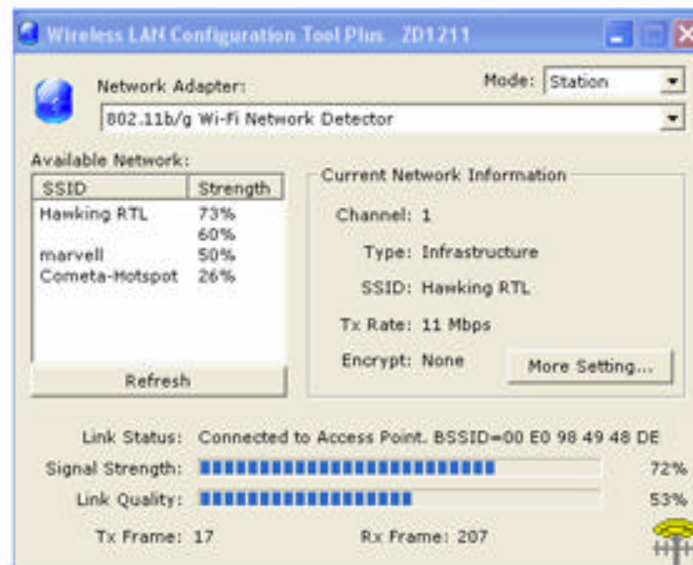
Wireless LAN Configuration Tool Plus ZD1211

Network Adapter:

Mode: Station

802.11b/g Wi-Fi Network Detector

Available Network:

| SSID | Strength |
|---|---|
| Hawking RTL | 73% |
| | 60% |
| marvell | 50% |
| Cometa-Hotspot | 26% |

Refresh

Current Network Information

Channel: 1

Type: Infrastructure

SSID: Hawking RTL

Tx Rate: 11 Mbps

Encrypt: None

More Setting...

Link Status: Connected to Access Point. BSSID=00 E0 98 49 48 DE

Signal Strength: 72%

Link Quality: 53%

Tx Frame: 17

Rx Frame: 207